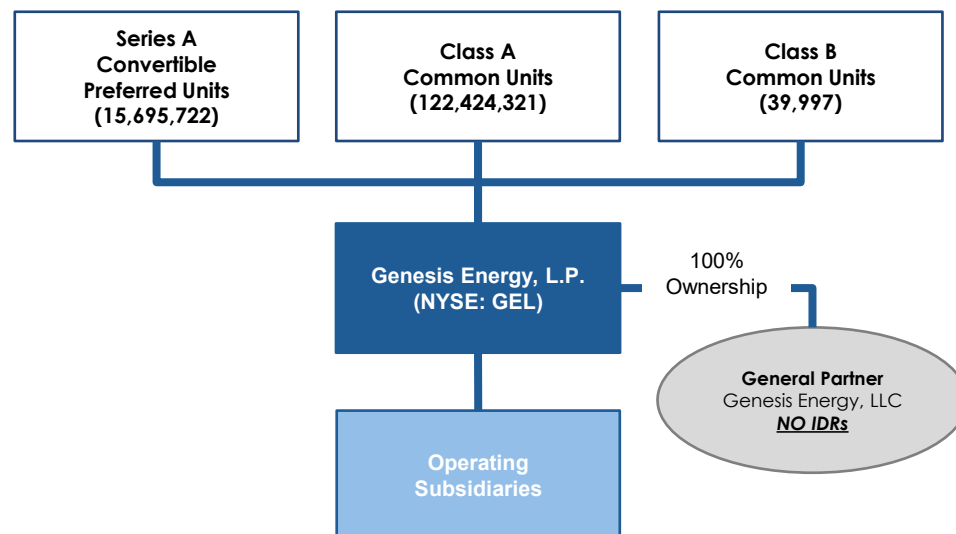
Series A Convertible Preferred Units (15,695,722)

Class A Common Units (122,424,321)

Class B Common Units (39,997)

Genesis Energy, L.P. (NYSE: GEL)

100% Ownership

General Partner
Genesis Energy, LLC
NO IDRs

Operating Subsidiaries